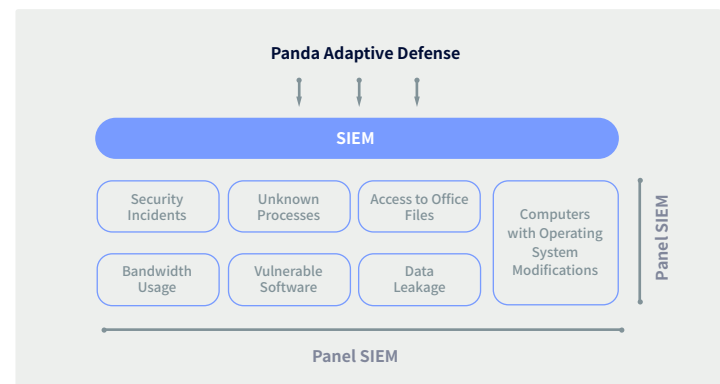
Panda Adaptive Defense

SIEM

Security Incidents

Unknown Processes

Access to Office Files

Computers with Operating System Modifications

Bandwidth Usage

Vulnerable Software

Data Leakage

Panel SIEM

Panel SIEM